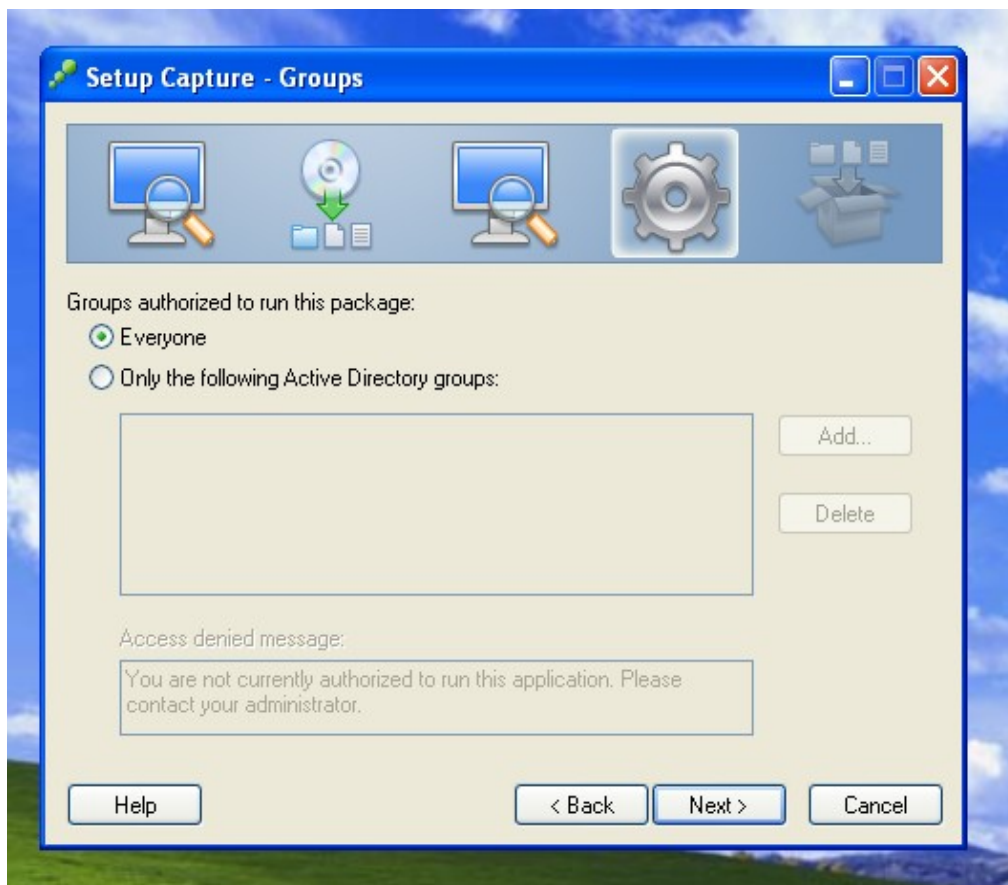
Setup Capture - Groups

Groups authorized to run this package:

Everyone

Only the following Active Directory groups:

Add...

Delete

Access denied message:

You are not currently authorized to run this application. Please contact your administrator.

Help

< Back

Next >

Cancel